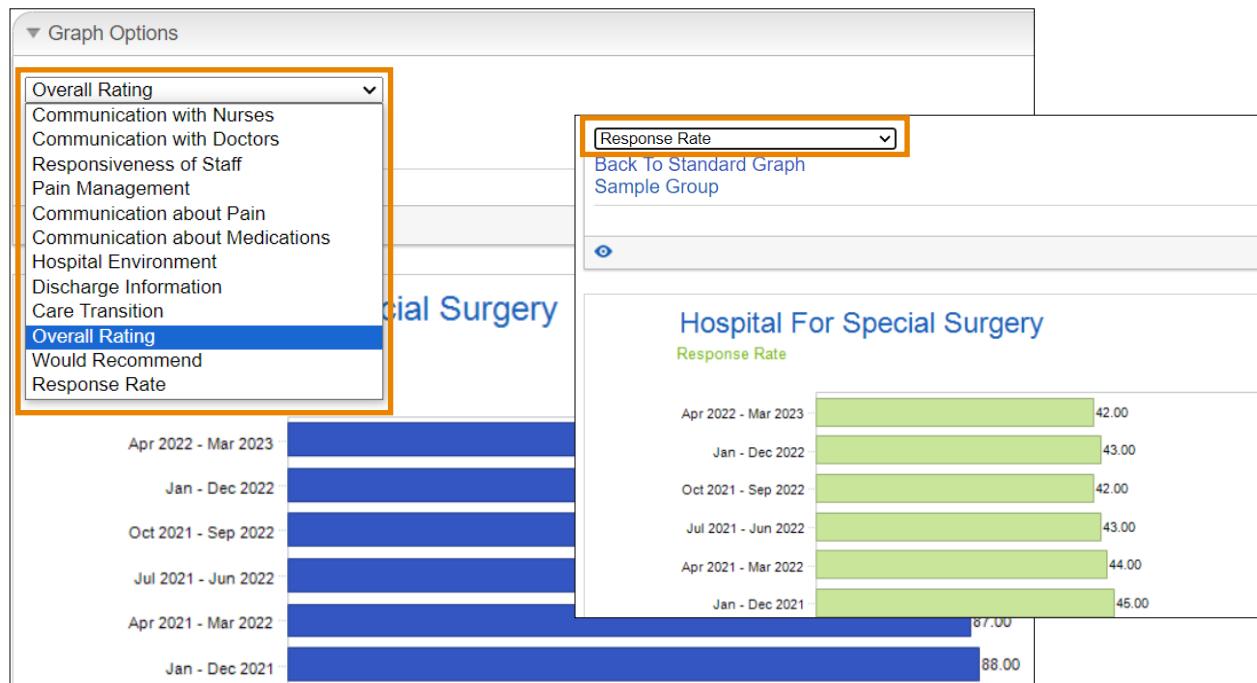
Graph Options

Overall Rating

Communication with Nurses
Communication with Doctors
Responsiveness of Staff
Pain Management
Communication about Pain
Communication about Medications
Hospital Environment
Discharge Information
Care Transition
Overall Rating
Would Recommend
Response Rate

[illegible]cial Surgery

Apr 2022 - Mar 2023
Jan - Dec 2022
Oct 2021 - Sep 2022
Jul 2021 - Jun 2022
Apr 2021 - Mar 2022 87.00
Jan - Dec 2021 88.00

Response Rate
Back To Standard Graph
Sample Group

Hospital For Special Surgery
Response Rate

| | |
|---|---|
| Apr 2022 - Mar 2023 | 42.00 |
| Jan - Dec 2022 | 43.00 |
| Oct 2021 - Sep 2022 | 42.00 |
| Jul 2021 - Jun 2022 | 43.00 |
| Apr 2021 - Mar 2022 | 44.00 |
| Jan - Dec 2021 | 45.00 |